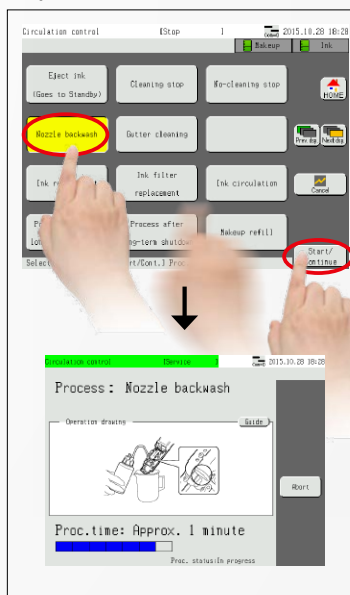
Circulation control [Stop] 1 2015.10.28 18:28
Makeup Ink

Eject ink (Goes to Standby)
Cleaning stop
No-cleaning stop
HOME
Nozzle backwash
Gutter cleaning
Prev pg Next pg
Ink re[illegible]
Ink filter replacement
Ink circulation
Cancel
F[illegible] lo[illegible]
Process after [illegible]ng-term shutdo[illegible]
Makeup refill
Selec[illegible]rt/Cont.) Proc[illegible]
Start/ continue

Circulation control [Service] 2015.10.28 18:28
Process: Nozzle backwash
Operation drawing
Guide
Abort
Proc.time: Approx. 1 minute
Proc. status:In progress